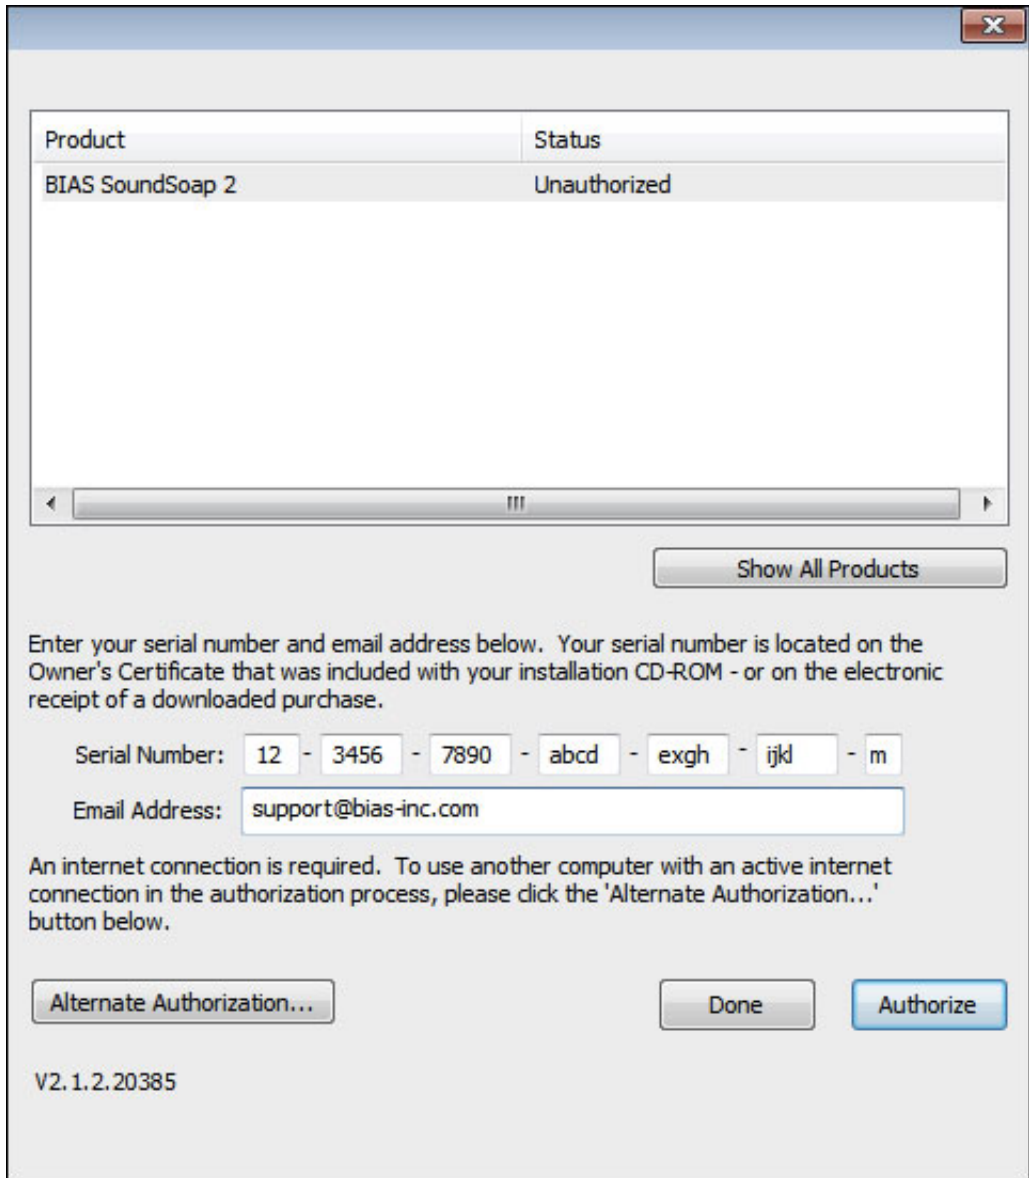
| Product | Status |
|---|---|
| BIAS SoundSoap 2 | Unauthorized |

Show All Products

Enter your serial number and email address below. Your serial number is located on the Owner's Certificate that was included with your installation CD-ROM - or on the electronic receipt of a downloaded purchase.

Serial Number: 12 - 3456 - 7890 - abcd - exgh - ijkl - m

Email Address: support@bias-inc.com

An internet connection is required. To use another computer with an active internet connection in the authorization process, please click the 'Alternate Authorization...' button below.

Alternate Authorization...

Done

Authorize

V2.1.2.20385